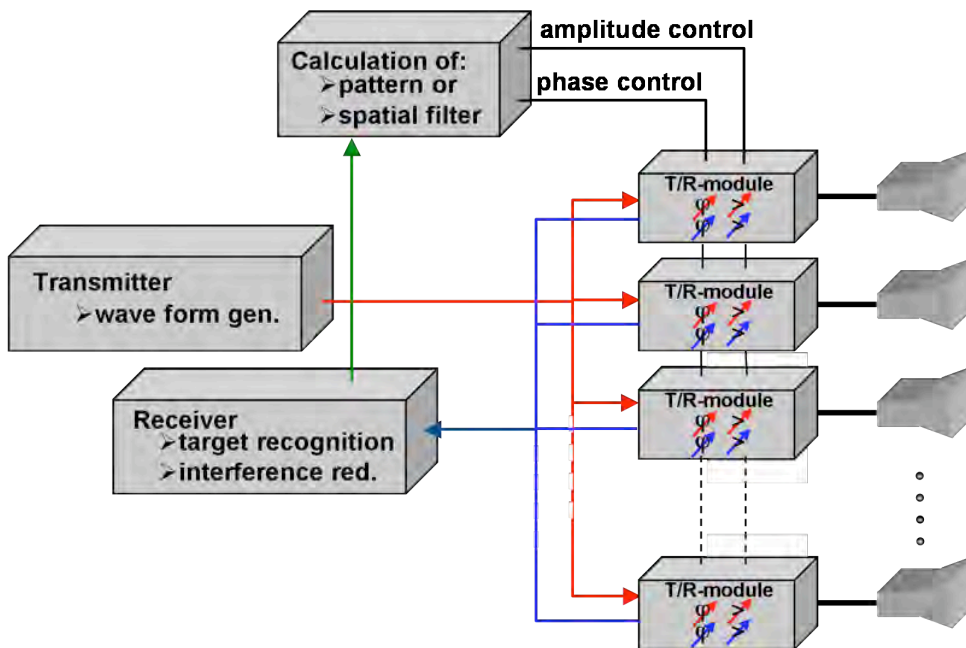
Calculation of:
➢pattern or
➢spatial filter

amplitude control

phase control

Transmitter
➢wave form gen.

Receiver
➢target recognition
➢interference red.

T/R-module
φ
φ

T/R-module
φ
φ

T/R-module
φ
φ

T/R-module
φ
φ